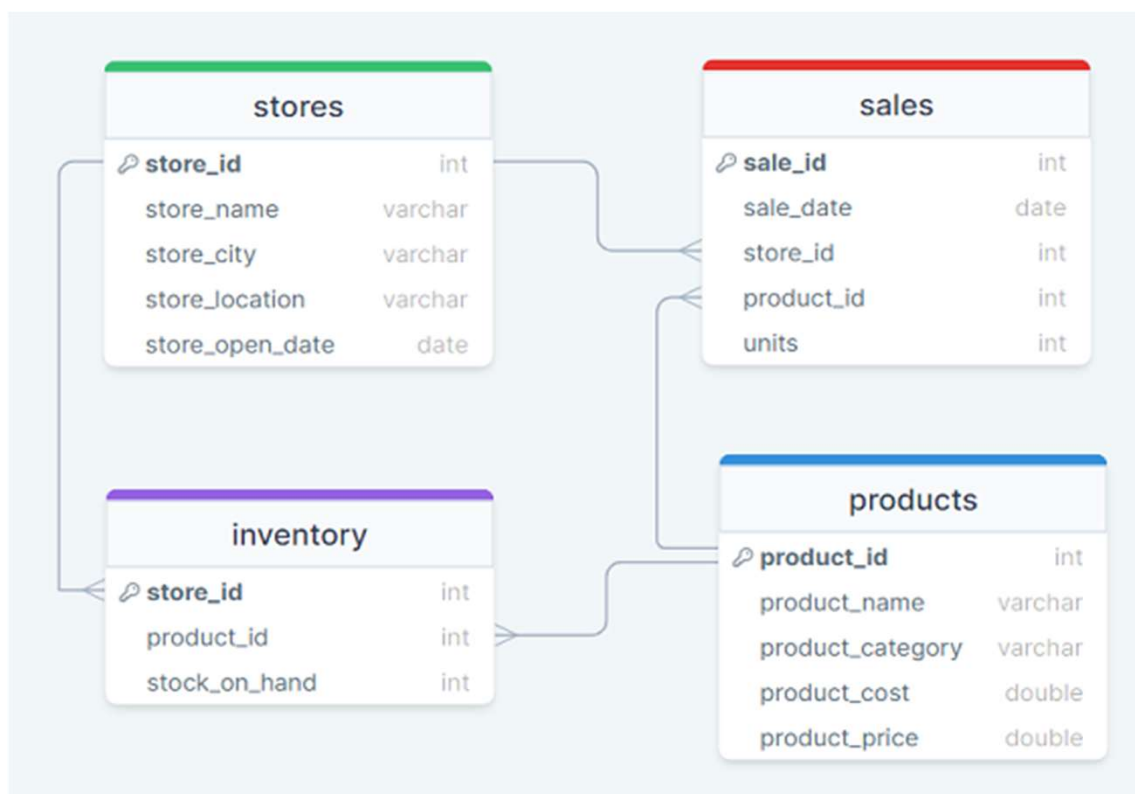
stores

| | |
|---|---|
| store_id | int |
| store_name | varchar |
| store_city | varchar |
| store_location | varchar |
| store_open_date | date |

sales

| | |
|---|---|
| sale_id | int |
| sale_date | date |
| store_id | int |
| product_id | int |
| units | int |

inventory

| | |
|---|---|
| store_id | int |
| product_id | int |
| stock_on_hand | int |

products

| | |
|---|---|
| product_id | int |
| product_name | varchar |
| product_category | varchar |
| product_cost | double |
| product_price | double |